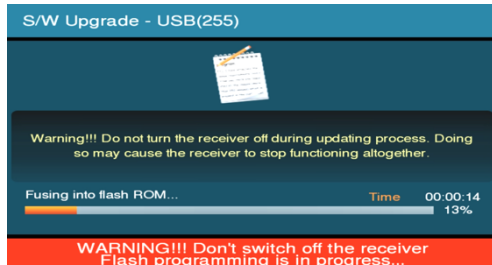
S/W Upgrade - USB(255)

Warning!!! Do not turn the receiver off during updating process. Doing so may cause the receiver to stop functioning altogether.

Fusing into flash ROM...

Time 00:00:14

13%

WARNING!!! Don't switch off the receiver
Flash programming is in progress...